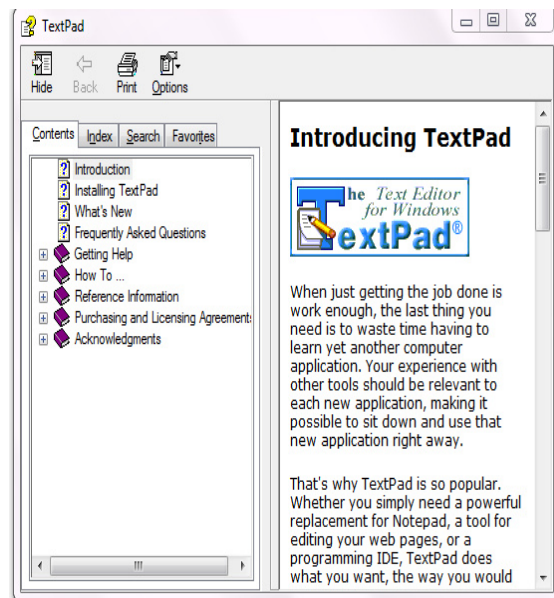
TextPad

Hide Back Print Options

Contents Index Search Favorites

Introduction
Installing TextPad
What's New
Frequently Asked Questions
Getting Help
How To ...
Reference Information
Purchasing and Licensing Agreements
Acknowledgments

Introducing TextPad

The Text Editor for Windows
TextPad®

When just getting the job done is work enough, the last thing you need is to waste time having to learn yet another computer application. Your experience with other tools should be relevant to each new application, making it possible to sit down and use that new application right away.

That's why TextPad is so popular. Whether you simply need a powerful replacement for Notepad, a tool for editing your web pages, or a programming IDE, TextPad does what you want, the way you would